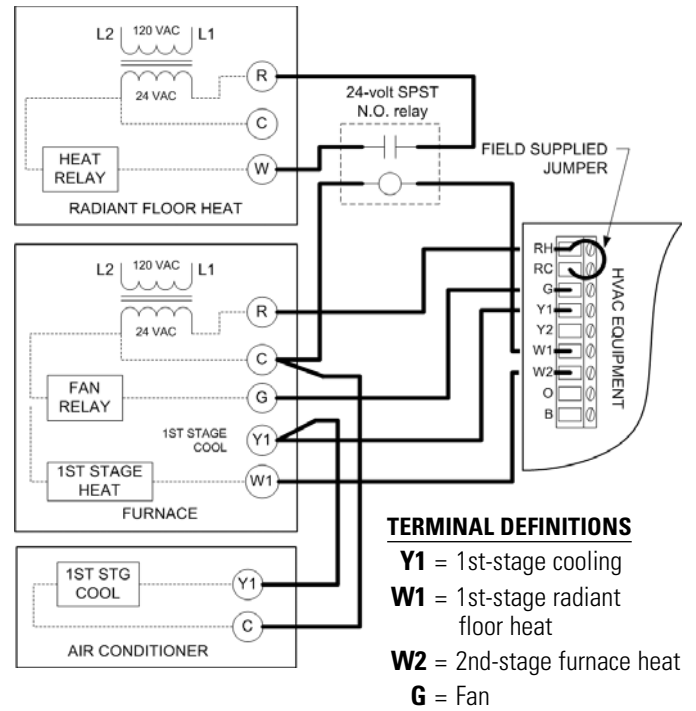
L2 120 VAC L1

24 VAC

R

C

HEAT RELAY

W

RADIANT FLOOR HEAT

24-volt SPST N.O. relay

FIELD SUPPLIED JUMPER

L2 120 VAC L1

24 VAC

R

C

FAN RELAY

G

1ST STAGE COOL

Y1

1ST STAGE HEAT

W1

FURNACE

1ST STG COOL

Y1

C

AIR CONDITIONER

RH
RC
G
Y1
Y2
W1
W2
O
B

HVAC EQUIPMENT

TERMINAL DEFINITIONS

**Y1** = 1st-stage cooling

**W1** = 1st-stage radiant floor heat

**W2** = 2nd-stage furnace heat

**G** = Fan